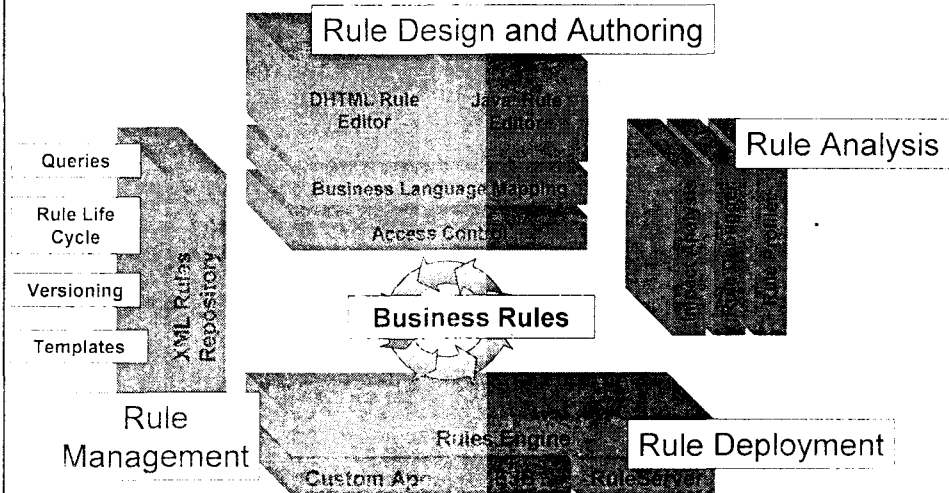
Rule Design and Authoring

DHTML Rule Editor

Java Rule Editor

Business Language Mapping

Access Control

Queries

Rule Life Cycle

Versioning

Templates

XML Rules Repository

Rule Management

Rule Analysis

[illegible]

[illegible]

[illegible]

Business Rules

Rules Engine

Custom App

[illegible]

Ruleserver

Rule Deployment